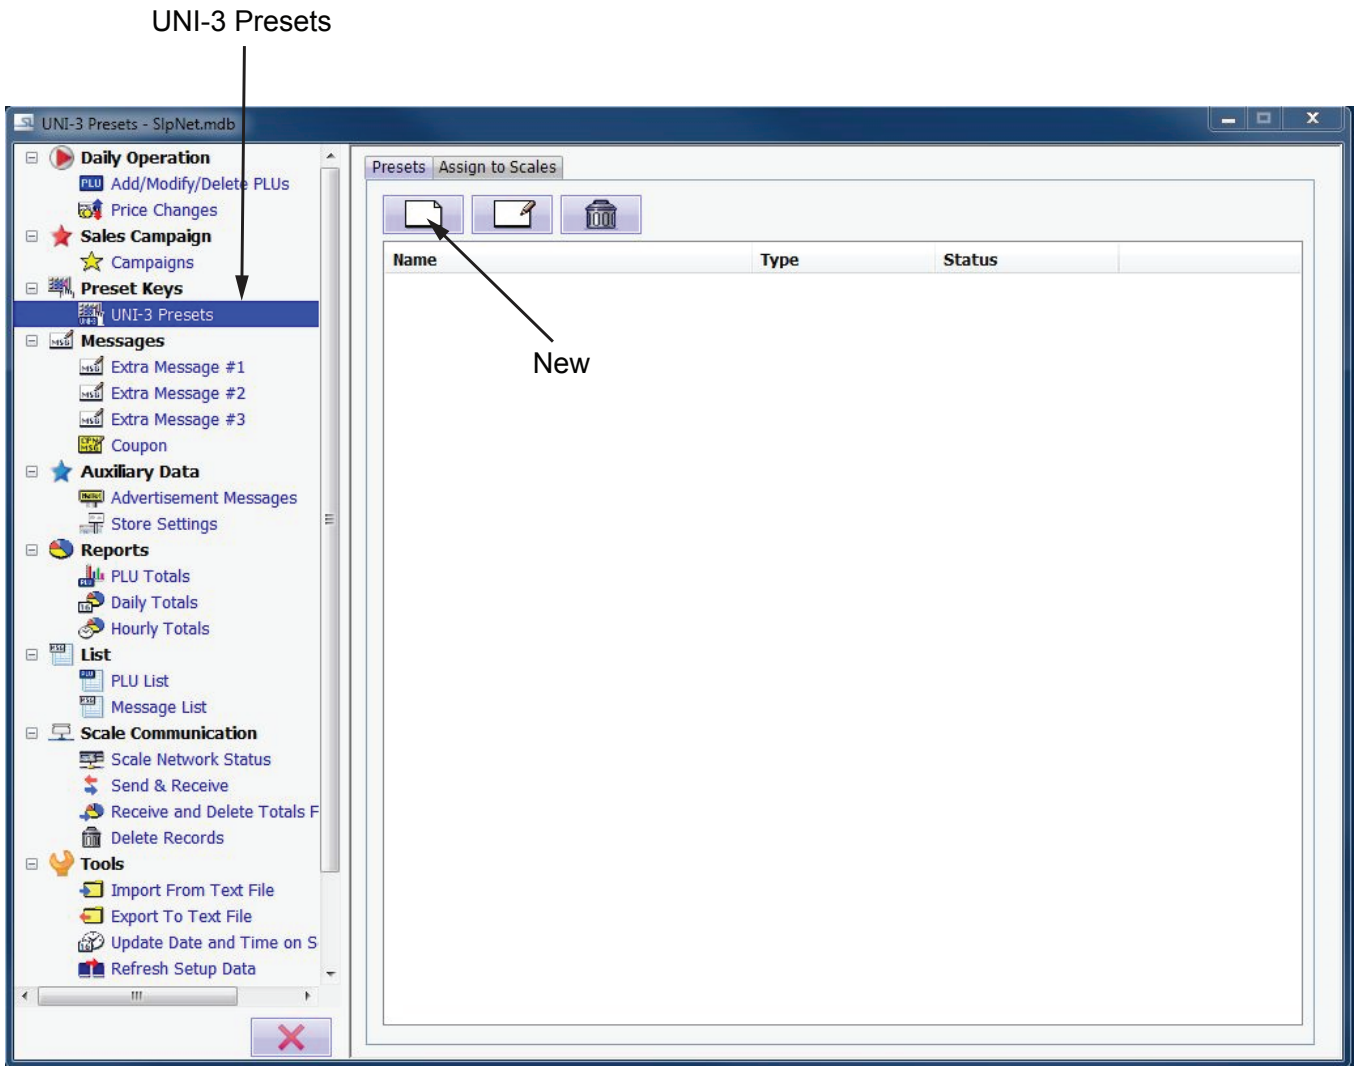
UNI-3 Presets

UNI-3 Presets - SlpNet.mdb

Daily Operation
Add/Modify/Delete PLUs
Price Changes
Sales Campaign
Campaigns
Preset Keys
UNI-3 Presets
Messages
Extra Message #1
Extra Message #2
Extra Message #3
Coupon
Auxiliary Data
Advertisement Messages
Store Settings
Reports
PLU Totals
Daily Totals
Hourly Totals
List
PLU List
Message List
Scale Communication
Scale Network Status
Send & Receive
Receive and Delete Totals F
Delete Records
Tools
Import From Text File
Export To Text File
Update Date and Time on S
Refresh Setup Data

Presets | Assign to Scales

| Name | Type | Status |
|---|---|---|

New